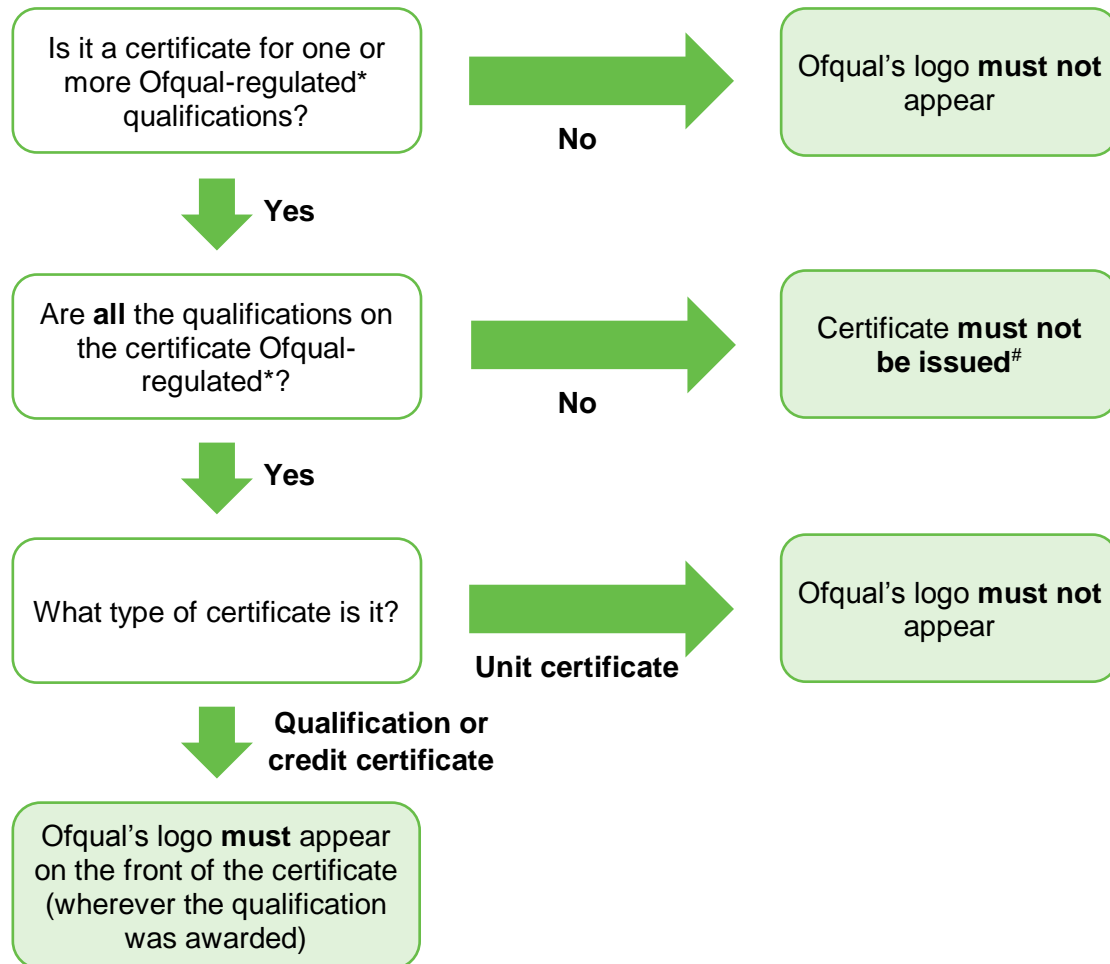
Is it a certificate for one or more Ofqual-regulated* qualifications?

No

Ofqual's logo must not appear

Yes

Are all the qualifications on the certificate Ofqual-regulated*?

No

Certificate must not be issued#

Yes

What type of certificate is it?

Unit certificate

Ofqual's logo must not appear

Qualification or credit certificate

Ofqual's logo must appear on the front of the certificate (wherever the qualification was awarded)